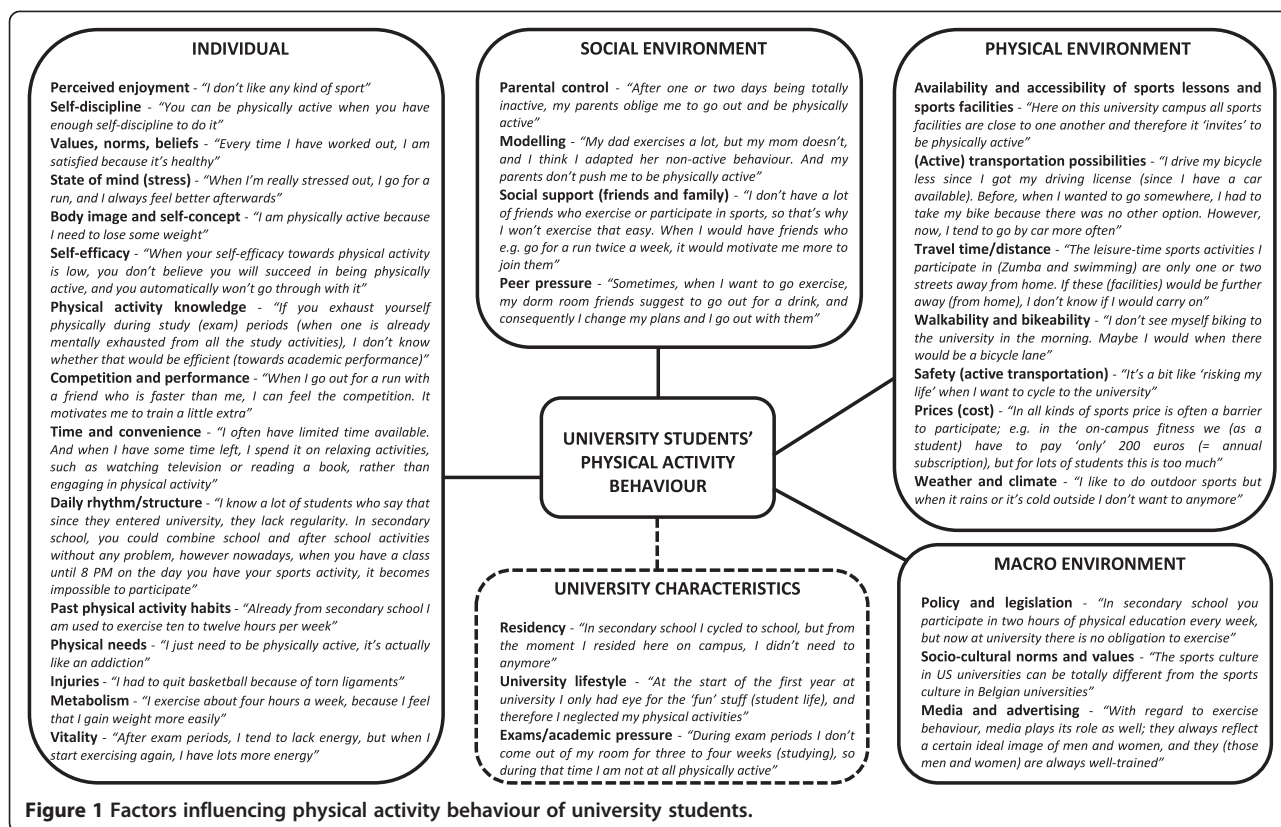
INDIVIDUAL

Perceived enjoyment - "I don't like any kind of sport"
Self-discipline - "You can be physically active when you have enough self-discipline to do it"
Values, norms, beliefs - "Every time I have worked out, I am satisfied because it's healthy"
State of mind (stress) - "When I'm really stressed out, I go for a run, and I always feel better afterwards"
Body image and self-concept - "I am physically active because I need to lose some weight"
Self-efficacy - "When your self-efficacy towards physical activity is low, you don't believe you will succeed in being physically active, and you automatically won't go through with it"
Physical activity knowledge - "If you exhaust yourself physically during study (exam) periods (when one is already mentally exhausted from all the study activities), I don't know whether that would be efficient (towards academic performance)"
Competition and performance - "When I go out for a run with a friend who is faster than me, I can feel the competition. It motivates me to train a little extra"
Time and convenience - "I often have limited time available. And when I have some time left, I spend it on relaxing activities, such as watching television or reading a book, rather than engaging in physical activity"
Daily rhythm/structure - "I know a lot of students who say that since they entered university, they lack regularity. In secondary school, you could combine school and after school activities without any problem, however nowadays, when you have a class until 8 PM on the day you have your sports activity, it becomes impossible to participate"
Past physical activity habits - "Already from secondary school I am used to exercise ten to twelve hours per week"
Physical needs - "I just need to be physically active, it's actually like an addiction"
Injuries - "I had to quit basketball because of torn ligaments"
Metabolism - "I exercise about four hours a week, because I feel that I gain weight more easily"
Vitality - "After exam periods, I tend to lack energy, but when I start exercising again, I have lots more energy"

SOCIAL ENVIRONMENT

Parental control - "After one or two days being totally inactive, my parents oblige me to go out and be physically active"
Modelling - "My dad exercises a lot, but my mom doesn't, and I think I adapted her non-active behaviour. And my parents don't push me to be physically active"
Social support (friends and family) - "I don't have a lot of friends who exercise or participate in sports, so that's why I won't exercise that easy. When I would have friends who e.g. go for a run twice a week, it would motivate me more to join them"
Peer pressure - "Sometimes, when I want to go exercise, my dorm room friends suggest to go out for a drink, and consequently I change my plans and I go out with them"

PHYSICAL ENVIRONMENT

Availability and accessibility of sports lessons and sports facilities - "Here on this university campus all sports facilities are close to one another and therefore it 'invites' to be physically active"
(Active) transportation possibilities - "I drive my bicycle less since I got my driving license (since I have a car available). Before, when I wanted to go somewhere, I had to take my bike because there was no other option. However, now, I tend to go by car more often"
Travel time/distance - "The leisure-time sports activities I participate in (Zumba and swimming) are only one or two streets away from home. If these (facilities) would be further away (from home), I don't know if I would carry on"
Walkability and bikeability - "I don't see myself biking to the university in the morning. Maybe I would when there would be a bicycle lane"
Safety (active transportation) - "It's a bit like 'risking my life' when I want to cycle to the university"
Prices (cost) - "In all kinds of sports price is often a barrier to participate; e.g. in the on-campus fitness we (as a student) have to pay 'only' 200 euros (= annual subscription), but for lots of students this is too much"
Weather and climate - "I like to do outdoor sports but when it rains or it's cold outside I don't want to anymore"

UNIVERSITY STUDENTS' PHYSICAL ACTIVITY BEHAVIOUR

UNIVERSITY CHARACTERISTICS

Residency - "In secondary school I cycled to school, but from the moment I resided here on campus, I didn't need to anymore"
University lifestyle - "At the start of the first year at university I only had eye for the 'fun' stuff (student life), and therefore I neglected my physical activities"
Exams/academic pressure - "During exam periods I don't come out of my room for three to four weeks (studying), so during that time I am not at all physically active"

MACRO ENVIRONMENT

Policy and legislation - "In secondary school you participate in two hours of physical education every week, but now at university there is no obligation to exercise"
Socio-cultural norms and values - "The sports culture in US universities can be totally different from the sports culture in Belgian universities"
Media and advertising - "With regard to exercise behaviour, media plays its role as well; they always reflect a certain ideal image of men and women, and they (those men and women) are always well-trained"

Figure 1 Factors influencing physical activity behaviour of university students.